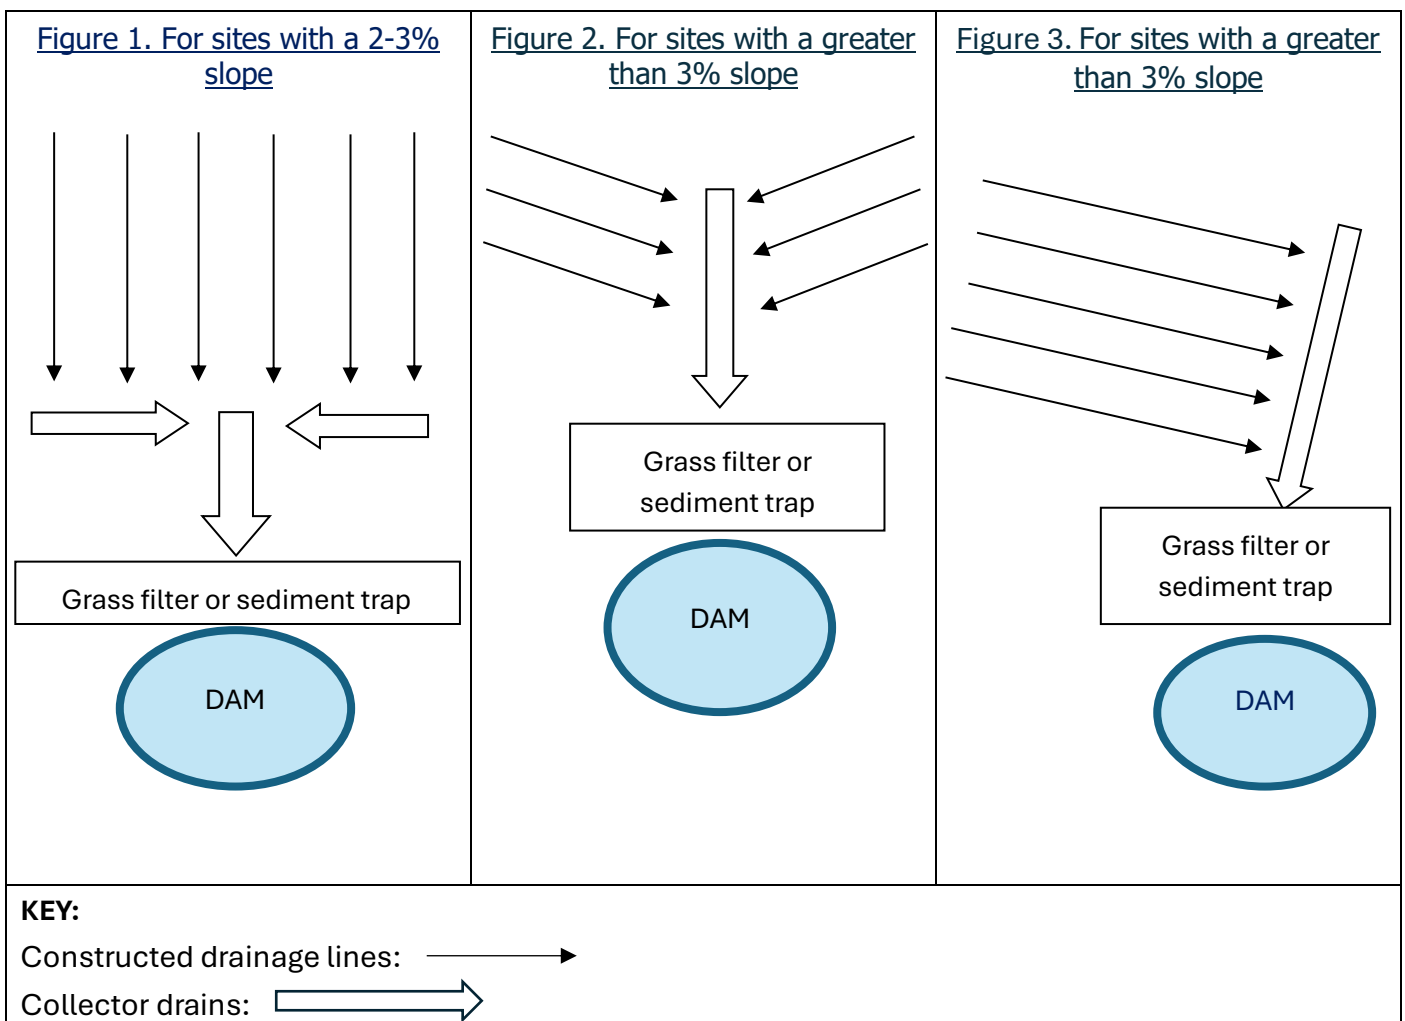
| Figure 1. For sites with a 2-3% slope | Figure 2. For sites with a greater than 3% slope | Figure 3. For sites with a greater than 3% slope |
|---|---|---|
| Grass filter or sediment trap | Grass filter or sediment trap | Grass filter or sediment trap |
| DAM | DAM | DAM |

**KEY:**

Constructed drainage lines:

Collector drains: